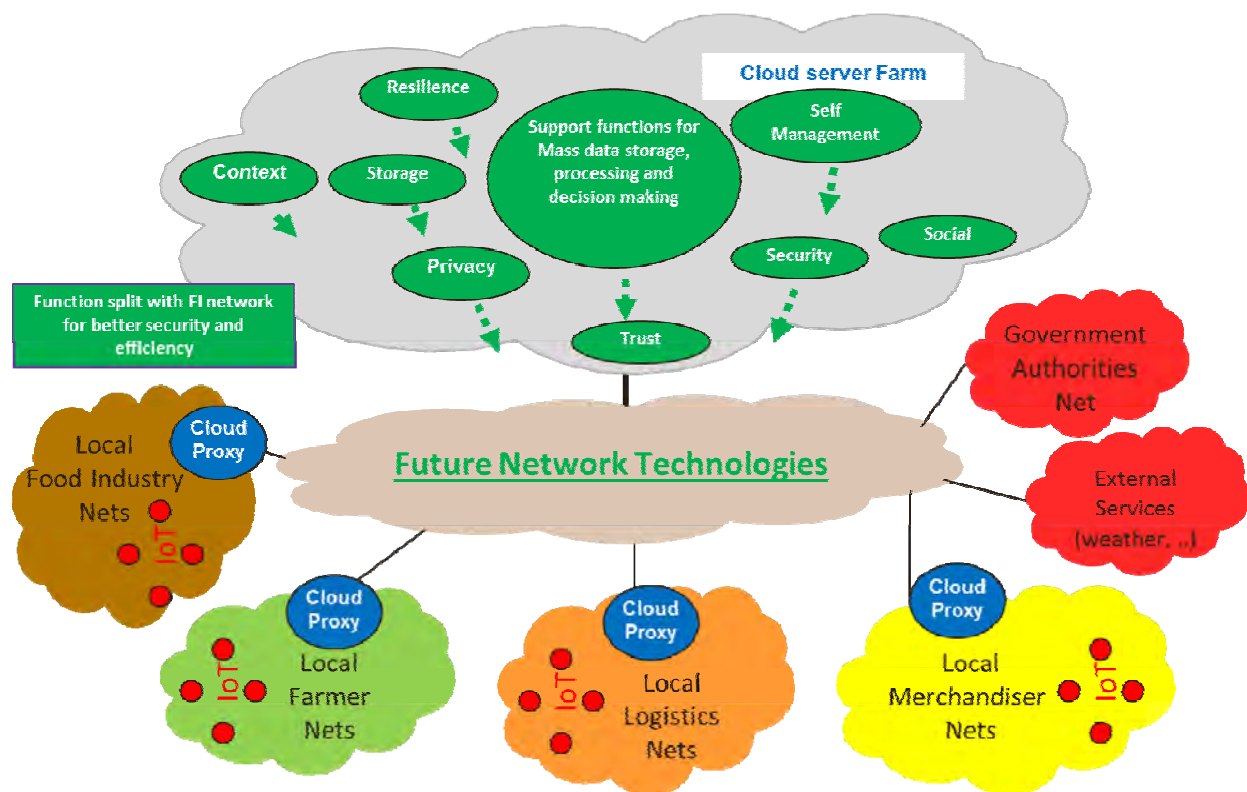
Cloud server Farm

Resilience

Support functions for Mass data storage, processing and decision making

Self Management

Context

Storage

Social

Privacy

Security

Trust

Function split with FI network for better security and efficiency

Government Authorities Net

Cloud Proxy

Local Food Industry Nets

IoT

Future Network Technologies

External Services (weather, ..)

Cloud Proxy

Local Farmer Nets

IoT

Cloud Proxy

Local Logistics Nets

IoT

Cloud Proxy

Local Merchandiser Nets

IoT